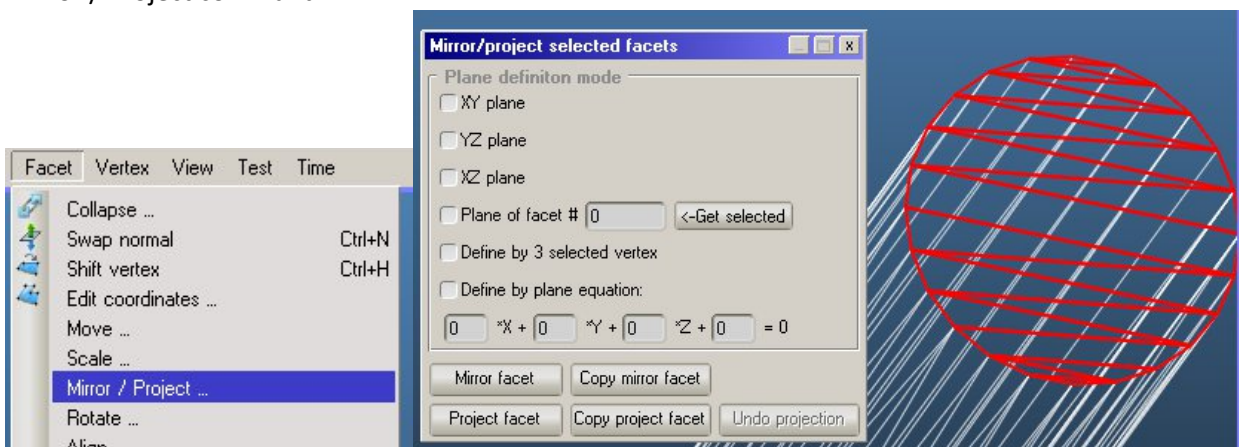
Facet Vertex View Test Time

Collapse ...
Swap normal Ctrl+N
Shift vertex Ctrl+H
Edit coordinates ...
Move ...
Scale ...
Mirror / Project ...
Rotate ...
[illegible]

Mirror/project selected facets

Plane definiton mode
XY plane
YZ plane
XZ plane
Plane of facet # 0 <-Get selected
Define by 3 selected vertex
Define by plane equation:
0 *X + 0 *Y + 0 *Z + 0 = 0

Mirror facet
Copy mirror facet
Project facet
Copy project facet
Undo projection